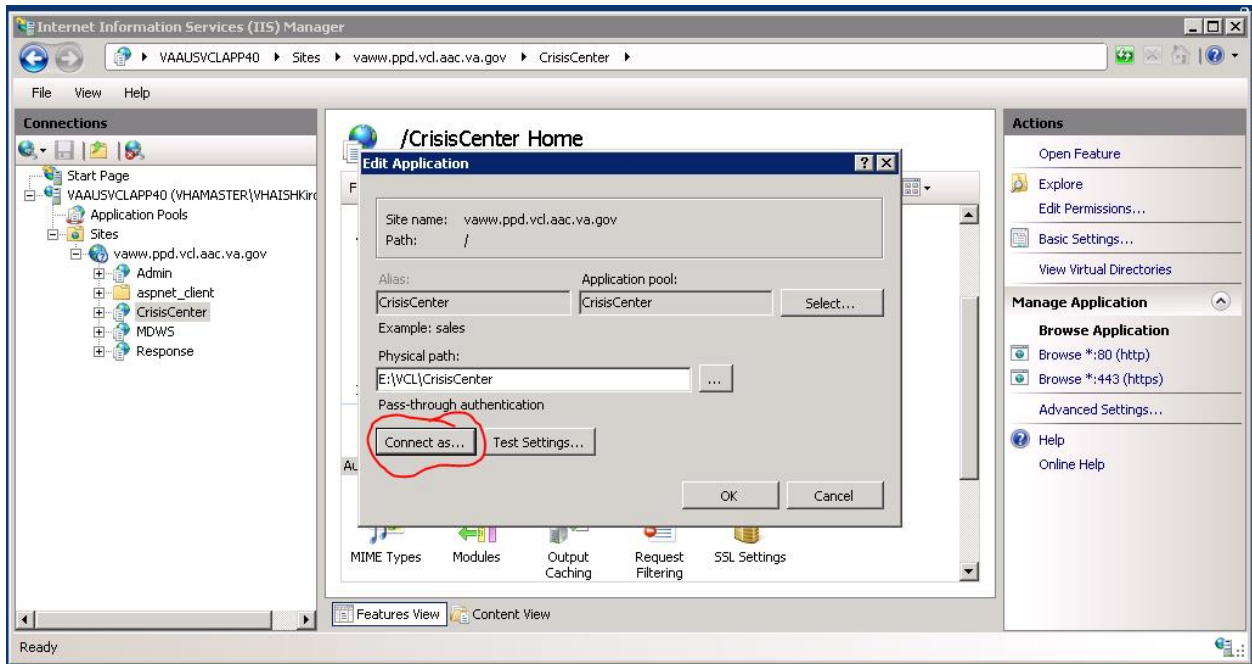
Internet Information Services (IIS) Manager

VAAUSVCLAPP40 ▸ Sites ▸ vaww.ppd.vcl.aac.va.gov ▸ CrisisCenter ▸

File View Help

Connections

Start Page
VAAUSVCLAPP40 (VHAMASTER\VHAISHKir
Application Pools
Sites
vaww.ppd.vcl.aac.va.gov
Admin
aspnet_client
CrisisCenter
MDWS
Response

/CrisisCenter Home

Edit Application

Site name: vaww.ppd.vcl.aac.va.gov
Path: /

Alias:
CrisisCenter
Example: sales

Application pool:
CrisisCenter
Select...

Physical path:
E:\VCL\CrisisCenter
...
Pass-through authentication

Connect as...
Test Settings...

OK
Cancel

MIME Types
Modules
Output Caching
Request Filtering
SSL Settings

Features View
Content View

Actions

Open Feature
Explore
Edit Permissions...
Basic Settings...
View Virtual Directories

Manage Application
Browse Application
Browse *:80 (http)
Browse *:443 (https)
Advanced Settings...
Help
Online Help

Ready